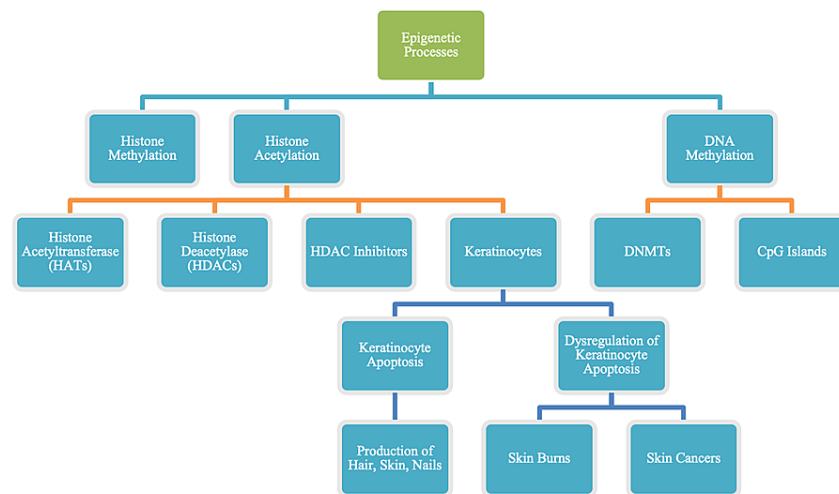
Epigenetic Processes

Histone Methylation

Histone Acetylation

DNA Methylation

Histone Acetyltransferase (HATs)

Histone Deacetylase (HDACs)

HDAC Inhibitors

Keratinocytes

DNMTs

CpG Islands

Keratinocyte Apoptosis

Dysregulation of Keratinocyte Apoptosis

Production of Hair, Skin, Nails

Skin Burns

Skin Cancers